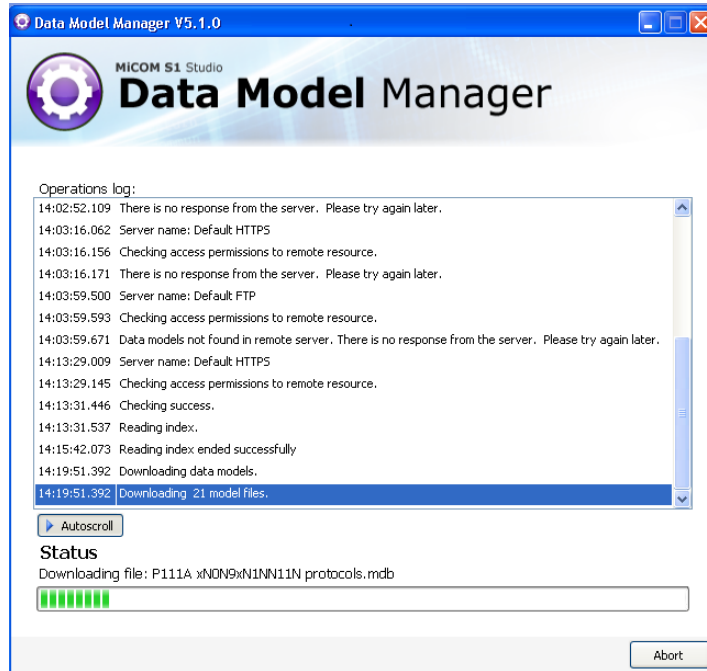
Data Model Manager V5.1.0

MiCOM S1 Studio
Data Model Manager

Operations log:
14:02:52.109 There is no response from the server. Please try again later.
14:03:16.062 Server name: Default HTTPS
14:03:16.156 Checking access permissions to remote resource.
14:03:16.171 There is no response from the server. Please try again later.
14:03:59.500 Server name: Default FTP
14:03:59.593 Checking access permissions to remote resource.
14:03:59.671 Data models not found in remote server. There is no response from the server. Please try again later.
14:13:29.009 Server name: Default HTTPS
14:13:29.145 Checking access permissions to remote resource.
14:13:31.446 Checking success.
14:13:31.537 Reading index.
14:15:42.073 Reading index ended successfully
14:19:51.392 Downloading data models.
14:19:51.392 Downloading 21 model files.

Autoscroll

Status
Downloading file: P111A xN0N9xN1NN11N protocols.mdb

Abort